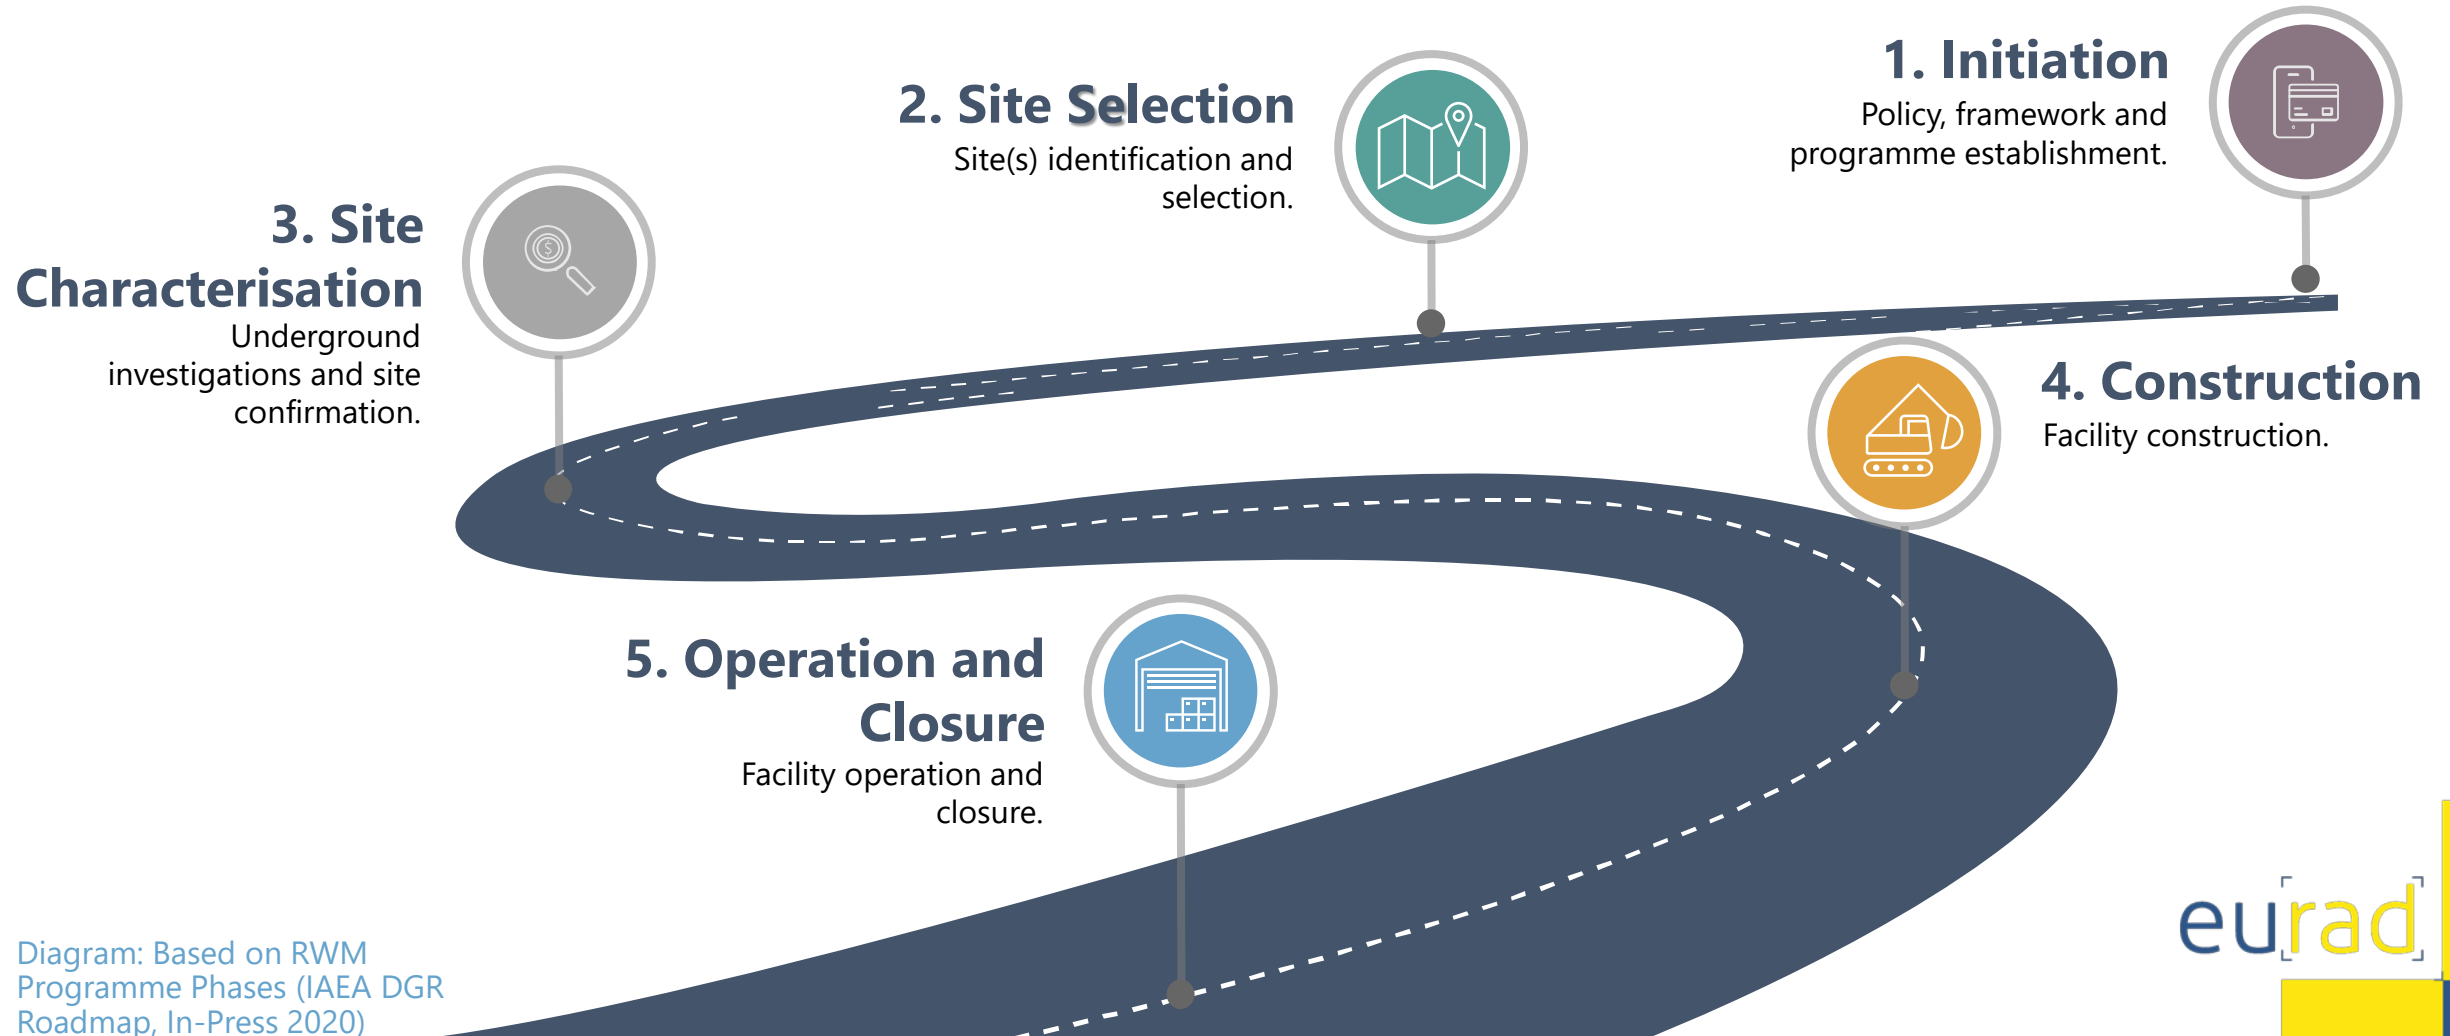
1. Initiation
Policy, framework and programme establishment.

2. Site Selection
Site(s) identification and selection.

3. Site Characterisation
Underground investigations and site confirmation.

4. Construction
Facility construction.

5. Operation and Closure
Facility operation and closure.

Diagram: Based on RWM Programme Phases (IAEA DGR Roadmap, In-Press 2020)

eurad